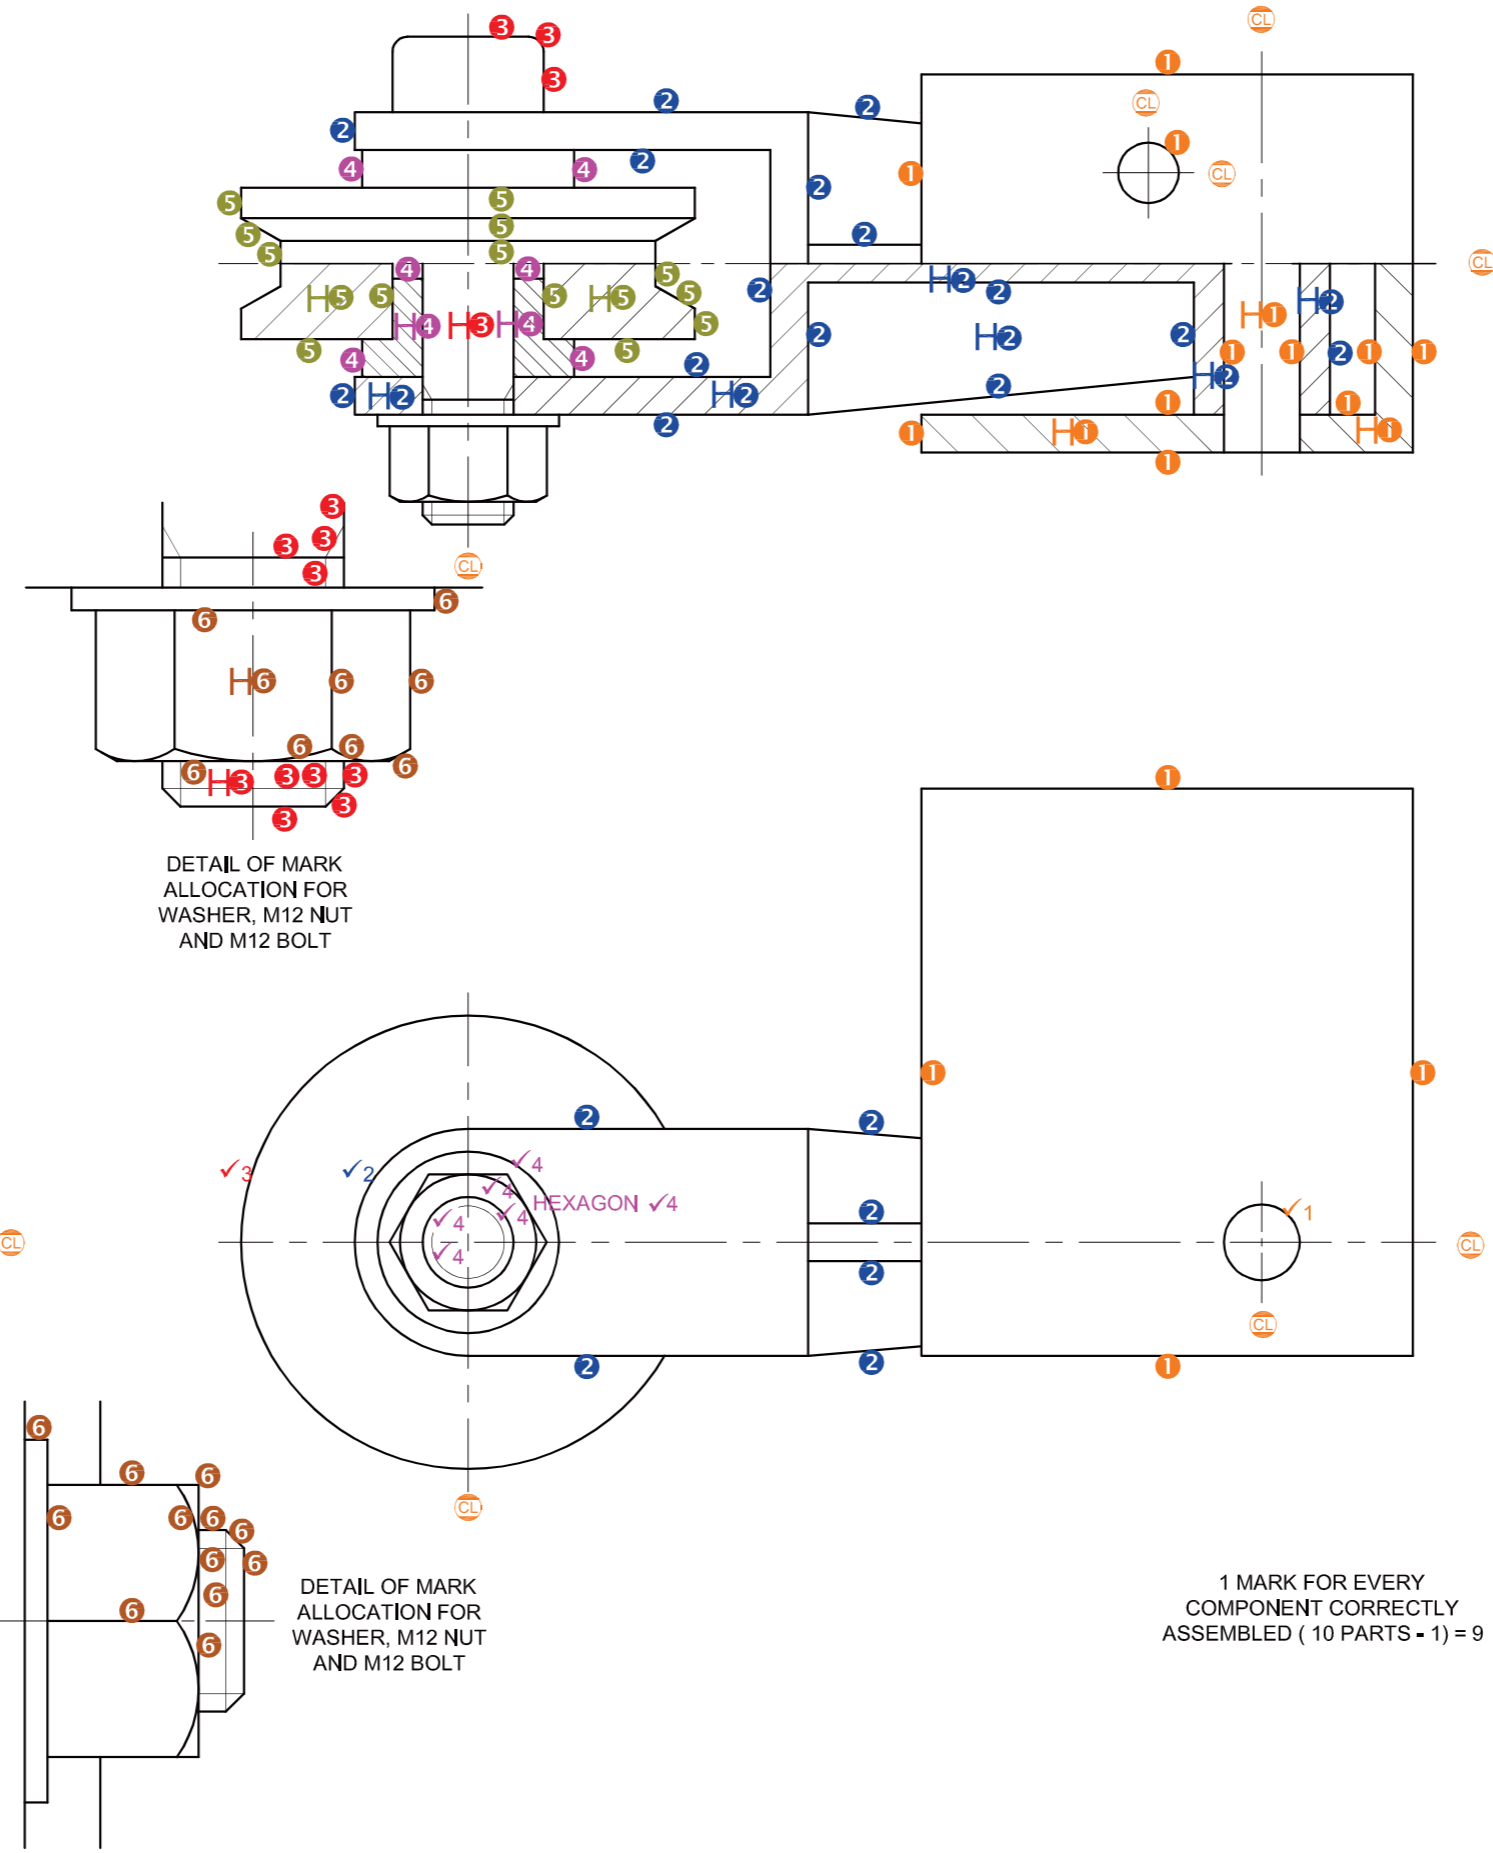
CL
3 3
3
1
2 2
CL
2
1
4 4 2 2
1 CL
5
5
5
5
2
5 5
CL
4 4 5 5
H5 5 5 H5 5 2 H2 2
H4 H3 H4 5 H1 H2
5 4 4 5 2 H2 2 1 1 2 1 1
2 H2 H2 2 1 1
2 1 H1 H1
1
3
3
3 3
3
CL
6
6
H6 6 6
6 6
6
6 H3 3 3 3
3
3
DETAIL OF MARK ALLOCATION FOR WASHER, M12 NUT AND M12 BOLT
1
1 1
2 2
✓3 ✓2 ✓4
✓4
✓4 HEXAGON ✓4
✓4 2
✓4 ✓1
CL CL
2
CL
2 2 1
6
6 6
6
6 6 6
6 6
6
6
6
6
CL
DETAIL OF MARK ALLOCATION FOR WASHER, M12 NUT AND M12 BOLT
1 MARK FOR EVERY COMPONENT CORRECTLY ASSEMBLED ( 10 PARTS - 1) = 9